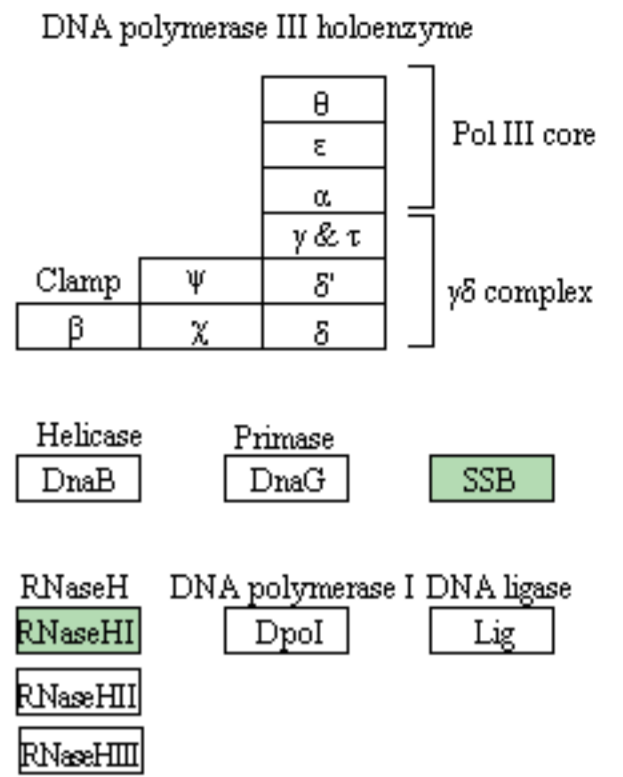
DNA polymerase III holoenzyme

| | | $\theta$ |
|---|---|---|
| | | $\varepsilon$ |
| | | $\alpha$ |
| | | $\gamma$ & $\tau$ |
| Clamp | $\psi$ | $\delta'$ |
| $\beta$ | $\chi$ | $\delta$ |

Pol III core

$\gamma\delta$ complex

Helicase
DnaB

Primase
DnaG

SSB

RNaseH
RNaseHI
RNaseHII
RNaseHIII

DNA polymerase I
DpoI

DNA ligase
Lig